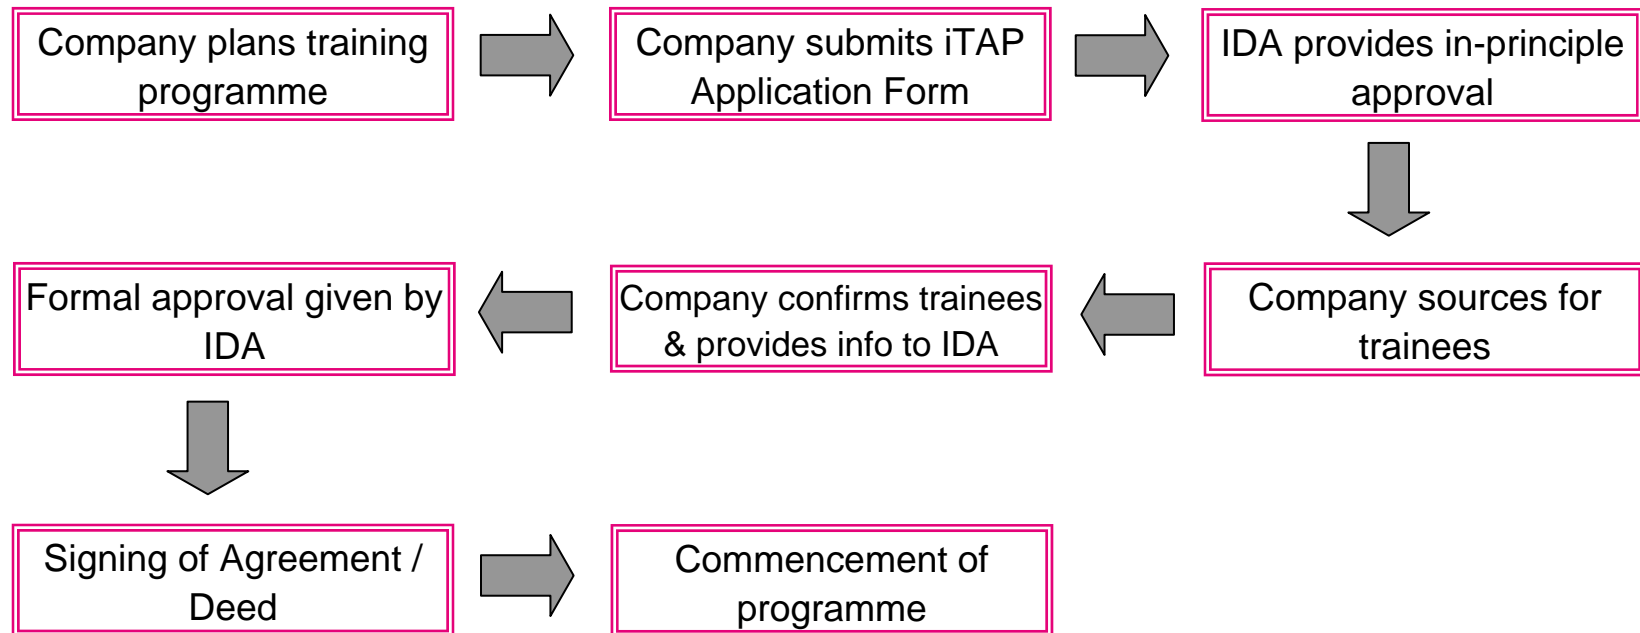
Company plans training programme

Company submits iTAP Application Form

IDA provides in-principle approval

Company sources for trainees

Company confirms trainees & provides info to IDA

Formal approval given by IDA

Signing of Agreement / Deed

Commencement of programme